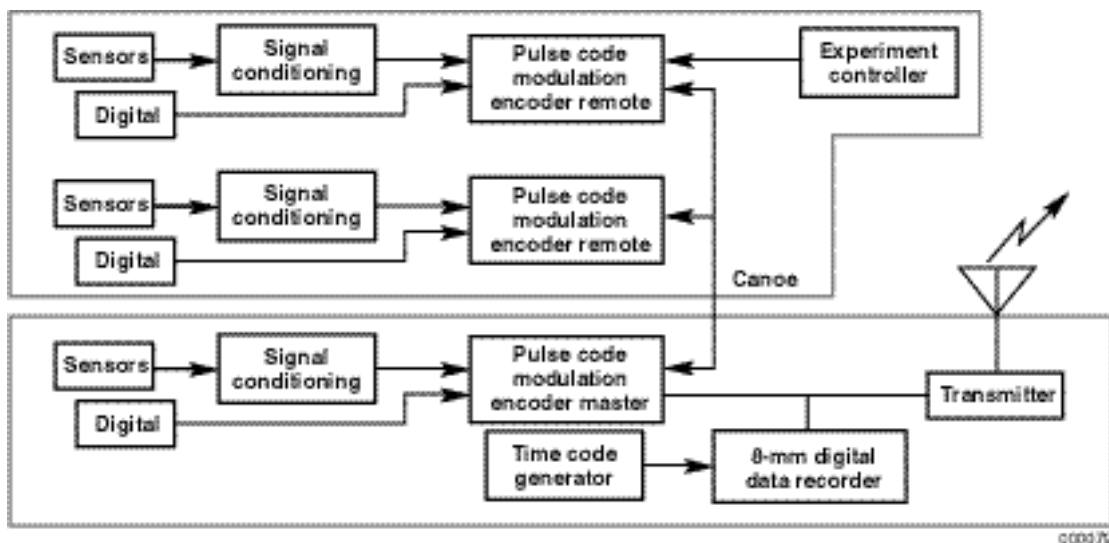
Sensors

Signal conditioning

Pulse code modulation encoder remote

Experiment controller

Digital

Sensors

Signal conditioning

Pulse code modulation encoder remote

Digital

Canoe

Sensors

Signal conditioning

Pulse code modulation encoder master

Transmitter

Digital

Time code generator

8-mm digital data recorder

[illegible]